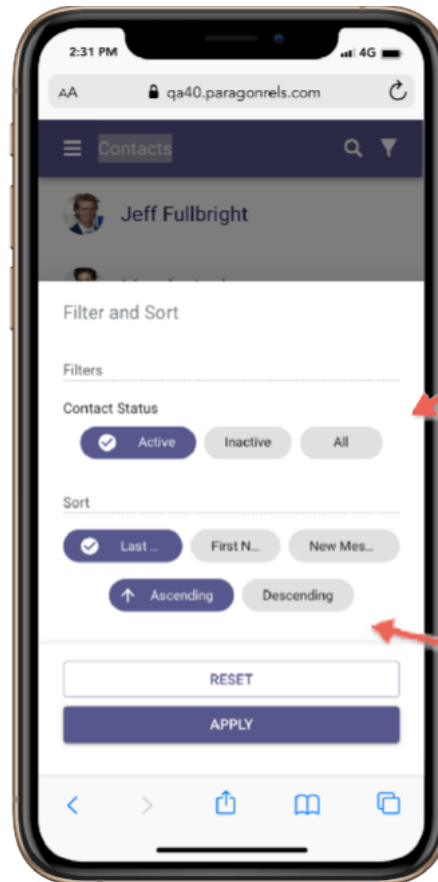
2:31 PM

4G

AA qa40.paragonrels.com

Contacts

Jeff Fullbright

Filter and Sort

Filters

Contact Status

Active

Inactive

All

Sort

Last ...

First N...

New Mes...

Ascending

Descending

RESET

APPLY